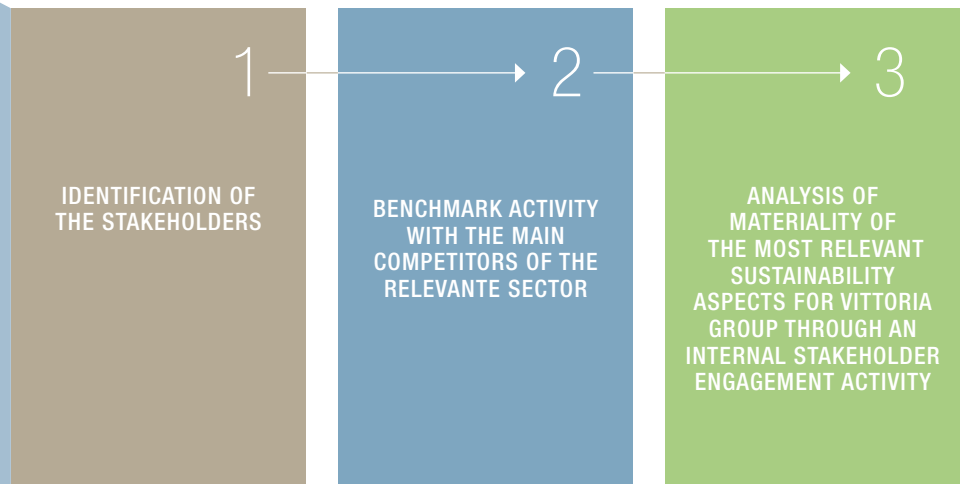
1

IDENTIFICATION OF THE STAKEHOLDERS

2

BENCHMARK ACTIVITY WITH THE MAIN COMPETITORS OF THE RELEVANTE SECTOR

3

ANALYSIS OF MATERIALITY OF THE MOST RELEVANT SUSTAINABILITY ASPECTS FOR VITTORIA GROUP THROUGH AN INTERNAL STAKEHOLDER ENGAGEMENT ACTIVITY